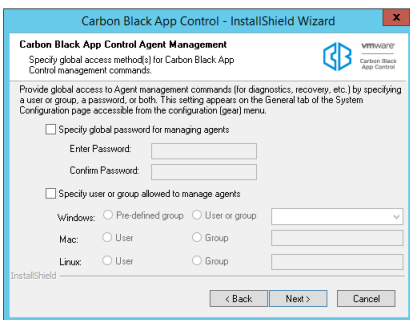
Carbon Black App Control - InstallShield Wizard

Carbon Black App Control Agent Management

Specify global access method(s) for Carbon Black App Control management commands.

vmware
Carbon Black App Control

Provide global access to Agent management commands (for diagnostics, recovery, etc.) by specifying a user or group, a password, or both. This setting appears on the General tab of the System Configuration page accessible from the configuration (gear) menu.

Specify global password for managing agents

Enter Password:

Confirm Password:

Specify user or group allowed to manage agents

Windows: Pre-defined group User or group

Mac: User Group

Linux: User Group

InstallShield

< Back Next > Cancel